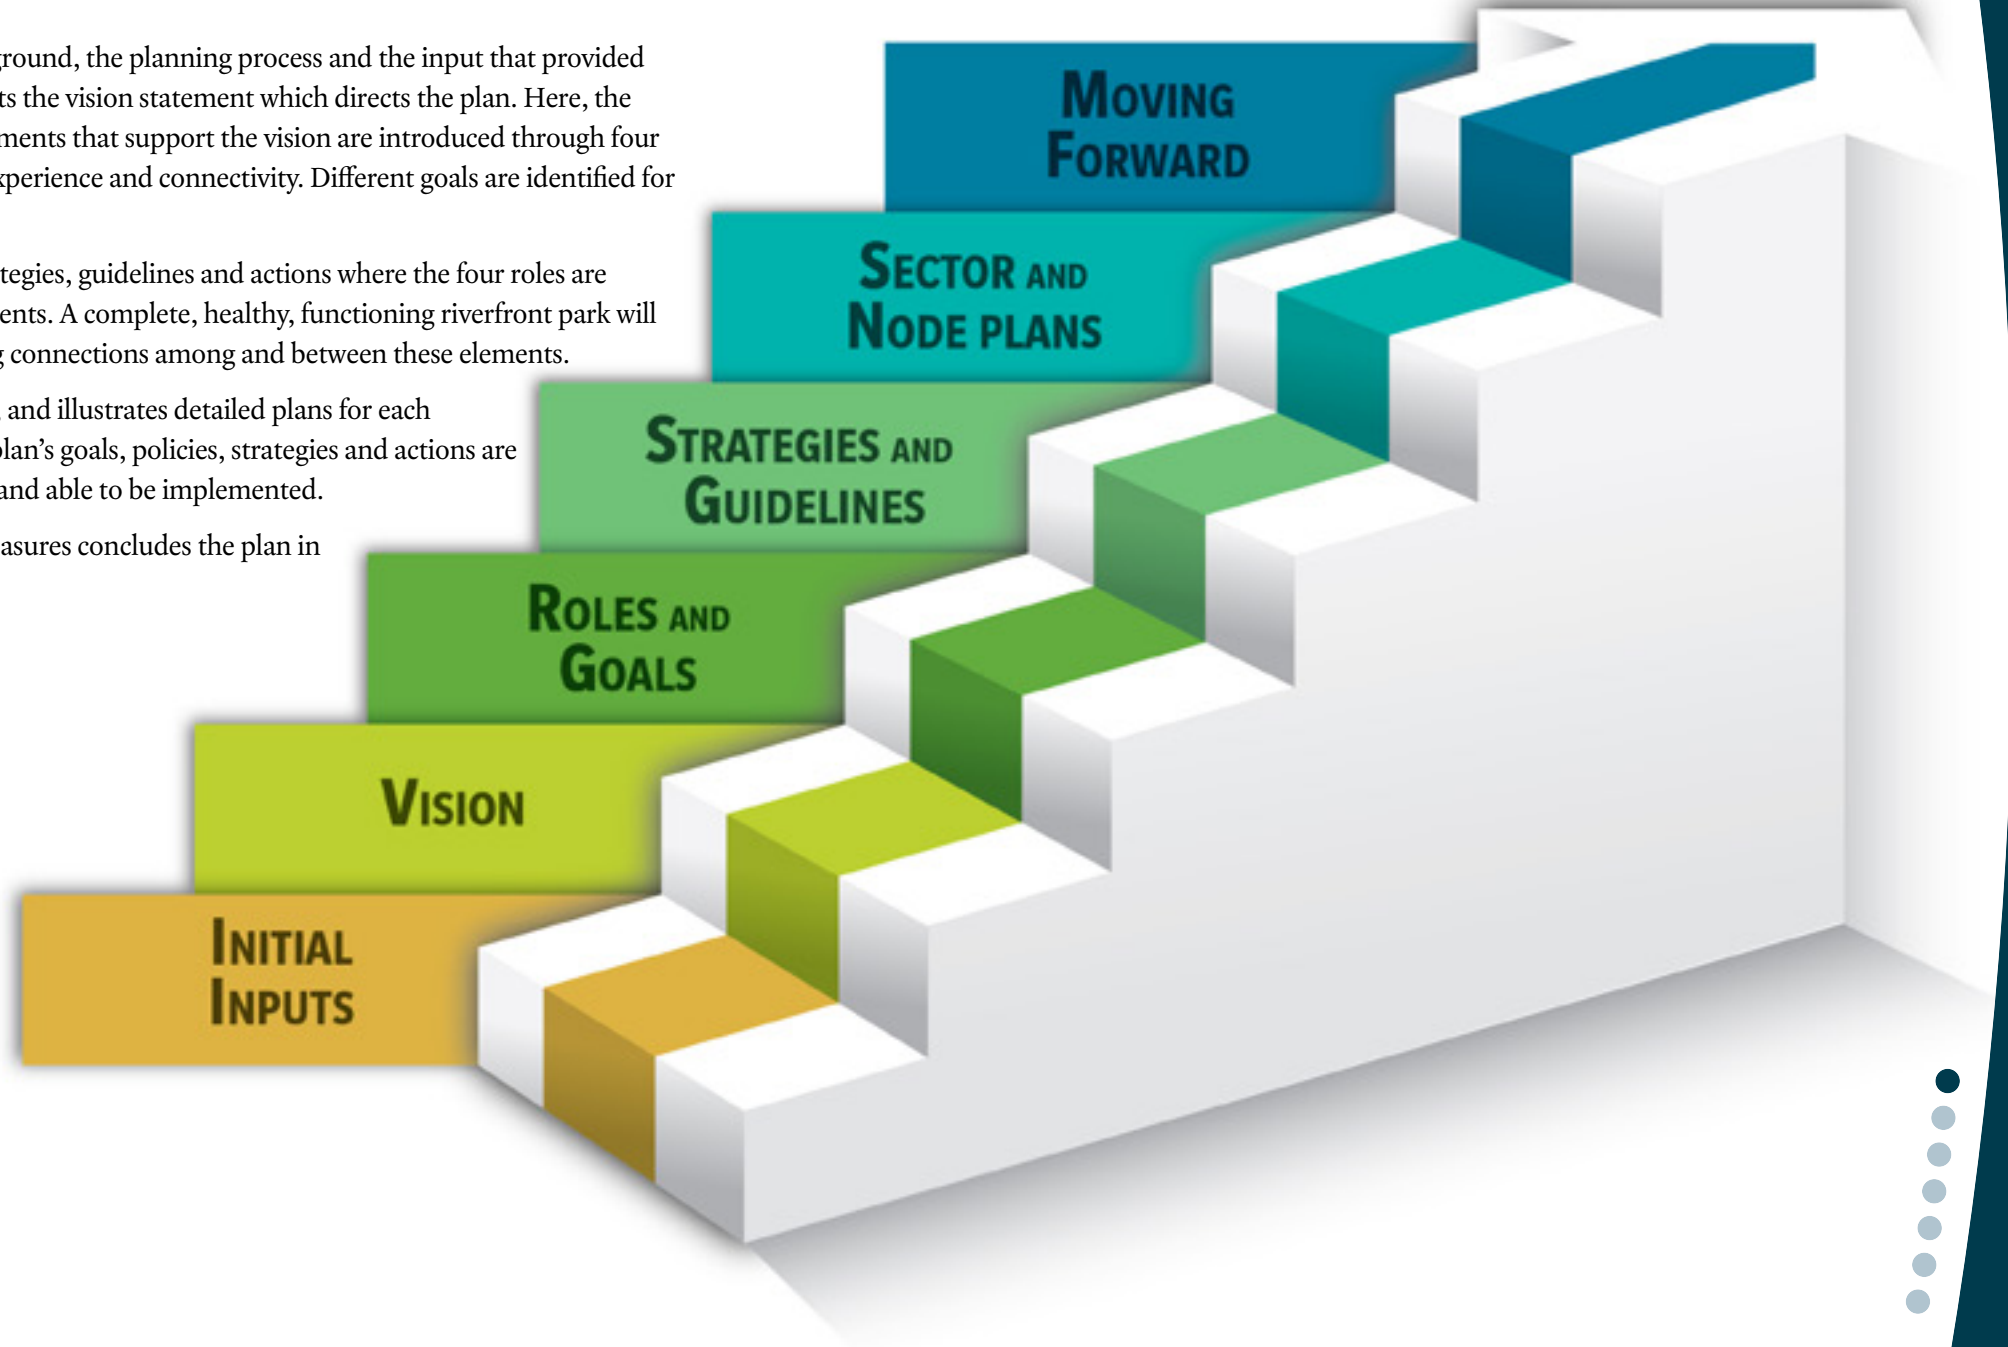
ground, the planning process and the input that provided ts the vision statement which directs the plan. Here, the ments that support the vision are introduced through four xperience and connectivity. Different goals are identified for

tegies, guidelines and actions where the four roles are ents. A complete, healthy, functioning riverfront park will g connections among and between these elements.

and illustrates detailed plans for each plan's goals, policies, strategies and actions are and able to be implemented.

asures concludes the plan in

Moving Forward

Sector and Node Plans

Strategies and Guidelines

Roles and Goals

Vision

Initial Inputs